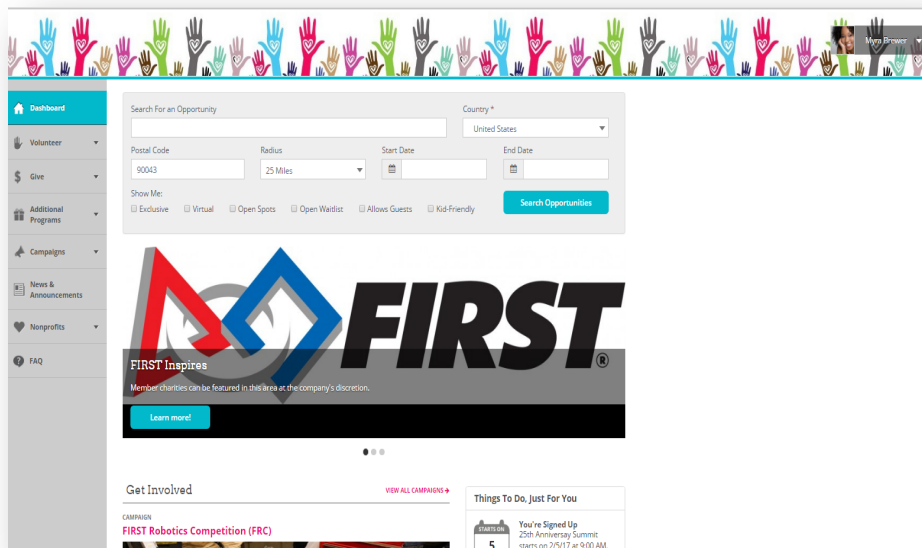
Myra Brewer

Dashboard

Volunteer

Give

Additional Programs

Campaigns

News & Announcements

Nonprofits

FAQ

Search For an Opportunity

Country *

United States

Postal Code

90043

Radius

25 Miles

Start Date

End Date

Show Me:

Exclusive Virtual Open Spots Open Waitlist Allows Guests Kid-Friendly

Search Opportunities

FIRST®

FIRST Inspires

Member charities can be featured in this area at the company's discretion.

Learn more!

Get Involved

VIEW ALL CAMPAIGNS →

CAMPAIGN

FIRST Robotics Competition (FRC)

Things To Do, Just For You

STARTS ON

5

You're Signed Up

25th Anniversary Summit

starts on 2/5/17 at 9:00 AM